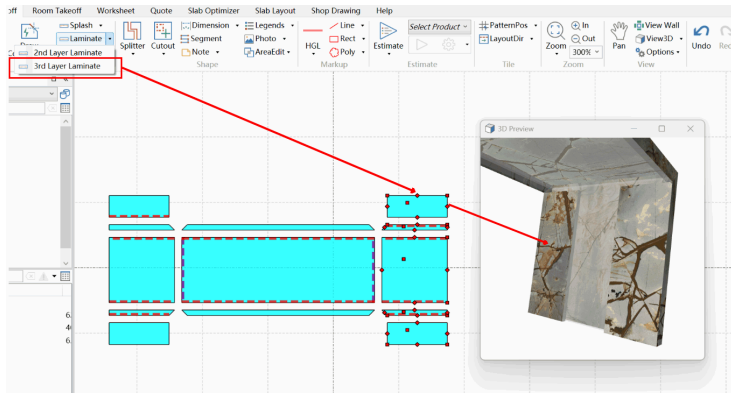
off Room Takeoff Worksheet Quote Slab Optimizer Slab Layout Shop Drawing Help

Splash
Laminate
2nd Layer Laminate
3rd Layer Laminate
Splitter
Cutout
Dimension
Segment
Note
Legends
Photo
AreaEdit
Shape
HGL
Line
Rect
Poly
Markup
Estimate
Select Product
Estimate
PatternPos
LayoutDir
Tile
Zoom
In
Out
300%
Zoom
Pan
View Wall
View3D
Options
View
Undo
Red

3D Preview

6.
4(
6.